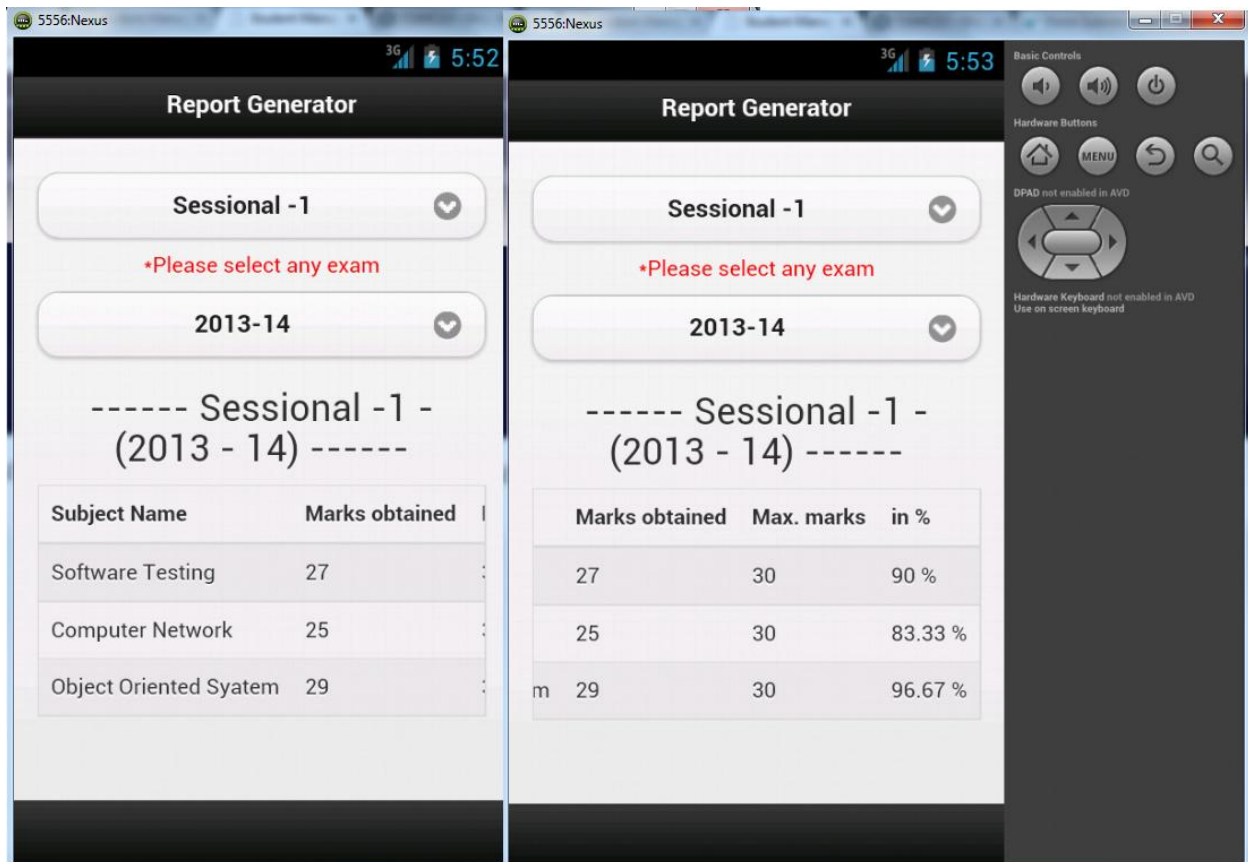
5556:Nexus

3G 5:52

Report Generator

Sessional -1

*Please select any exam

2013-14

------ Sessional -1 - (2013 - 14) ------

| Subject Name | Marks obtained |
|---|---|
| Software Testing | 27 |
| Computer Network | 25 |
| Object Oriented Syatem | 29 |

5556:Nexus

3G 5:53

Report Generator

Sessional -1

*Please select any exam

2013-14

------ Sessional -1 - (2013 - 14) ------

| | Marks obtained | Max. marks | in % |
|---|---|---|---|
| | 27 | 30 | 90 % |
| | 25 | 30 | 83.33 % |
| m | 29 | 30 | 96.67 % |

Basic Controls

Hardware Buttons

MENU

DPAD not enabled in AVD

Hardware Keyboard not enabled in AVD
Use on screen keyboard